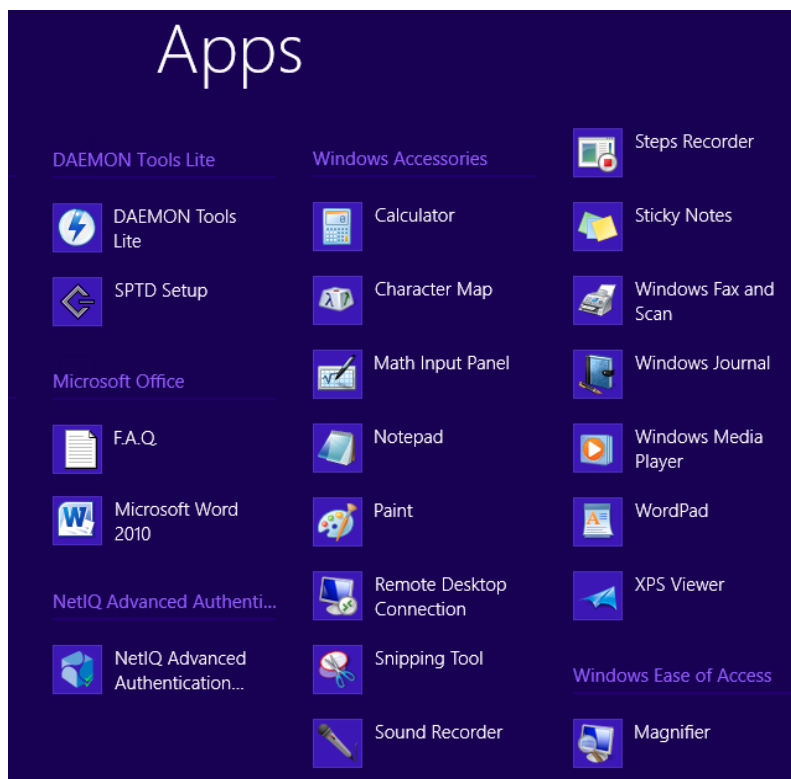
Apps

DAEMON Tools Lite

DAEMON Tools Lite

SPTD Setup

Microsoft Office

F.A.Q.

Microsoft Word 2010

NetIQ Advanced Authenti...

NetIQ Advanced Authentication...

Windows Accessories

Calculator

Character Map

Math Input Panel

Notepad

Paint

Remote Desktop Connection

Snipping Tool

Sound Recorder

Steps Recorder

Sticky Notes

Windows Fax and Scan

Windows Journal

Windows Media Player

WordPad

XPS Viewer

Windows Ease of Access

Magnifier